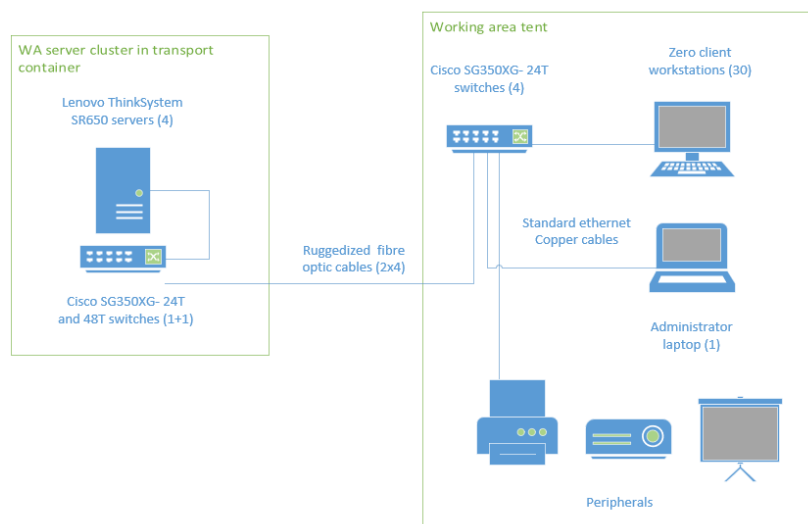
WA server cluster in transport container

Lenovo ThinkSystem SR650 servers (4)

Cisco SG350XG- 24T and 48T switches (1+1)

Ruggedized fibre optic cables (2x4)

Working area tent

Cisco SG350XG- 24T switches (4)

Zero client workstations (30)

Standard ethernet Copper cables

Administrator laptop (1)

Peripherals